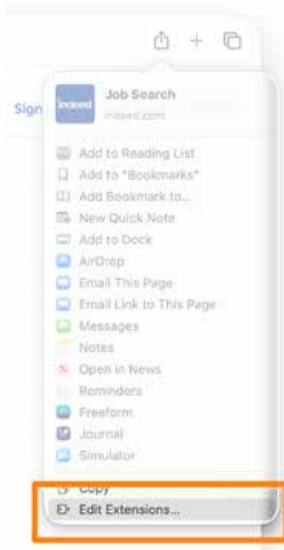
Sign

indeed

Job Search

indeed.com

Add to Reading List

Add to "Bookmarks"

Add Bookmark to...

New Quick Note

Add to Dock

AirDrop

Email This Page

Email Link to This Page

Messages

Notes

Open in News

Reminders

Freeform

Journal

Simulator

Copy

Edit Extensions...